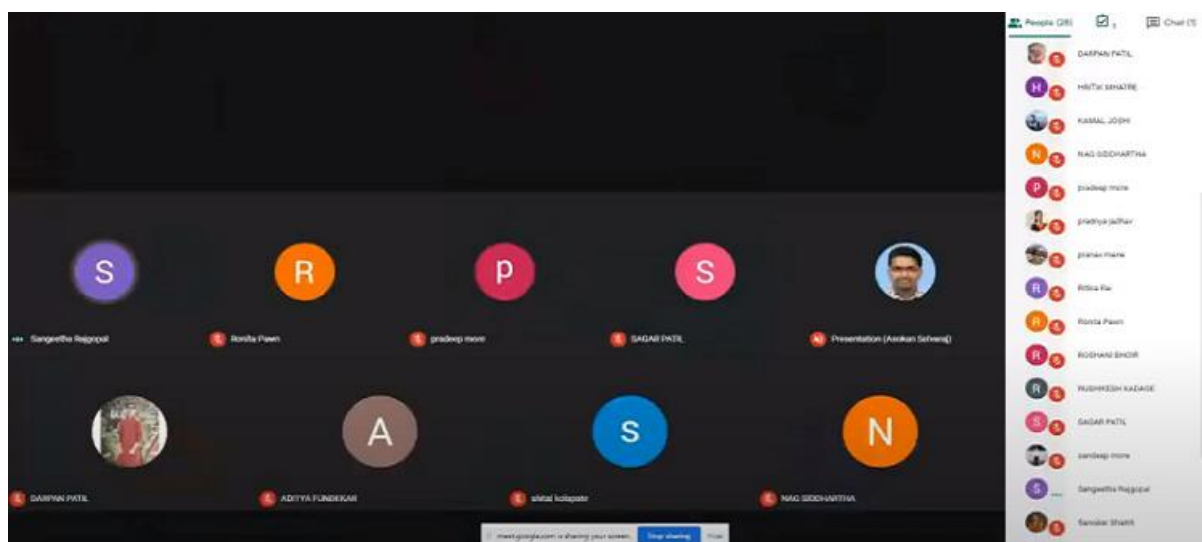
S
Sangeetha Rajgopal

R
Ronita Pawn

p
pradeep more

S
SAGAR PATIL

Presentation (Asokan Selvaraj)

DARPAN PATIL

A
ADITYA FUNDEKAR

S
shital kolapate

N
NAG SIDDHARTHA

meet.google.com is sharing your screen. Stop sharing Hide

People (28)
Chat (1)

DARPAN PATIL
H
HRITIK MHATRE
KAMAL JOSHI
N
NAG SIDDHARTHA
P
pradeep more
pradnya jadhav
pranav mane
R
Ritika Rai
R
Ronita Pawn
R
ROSHANI BHOIR
R
RUSHIKESH KADAGE
S
SAGAR PATIL
sandeep more
S
Sangeetha Rajgopal
Sanskar Shetti